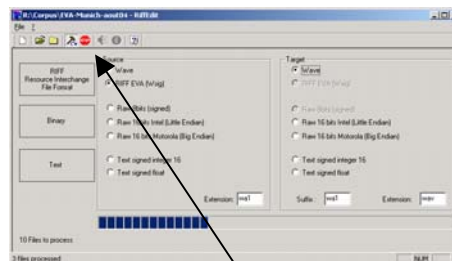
R:\Corpus\EVA-Munich-aout04 - RiffEdit
File ?

RIFF
Resource Interchange
File Format

Binary

Text

Source
Wave
RIFF EVA (Wsig)
Raw 8 bits (signed)
Raw 16 bits Intel (Little Endian)
Raw 16 bits Motorola (Big Endian)
Text signed integer 16
Text signed float
Extension: wa1

Target
Wave
RIFF EVA (Wsig)
Raw 8 bits (signed)
Raw 16 bits Intel (Little Endian)
Raw 16 bits Motorola (Big Endian)
Text signed integer 16
Text signed float
Suffix: wa1
Extension: wav

10 Files to process
3 files processed
NUM